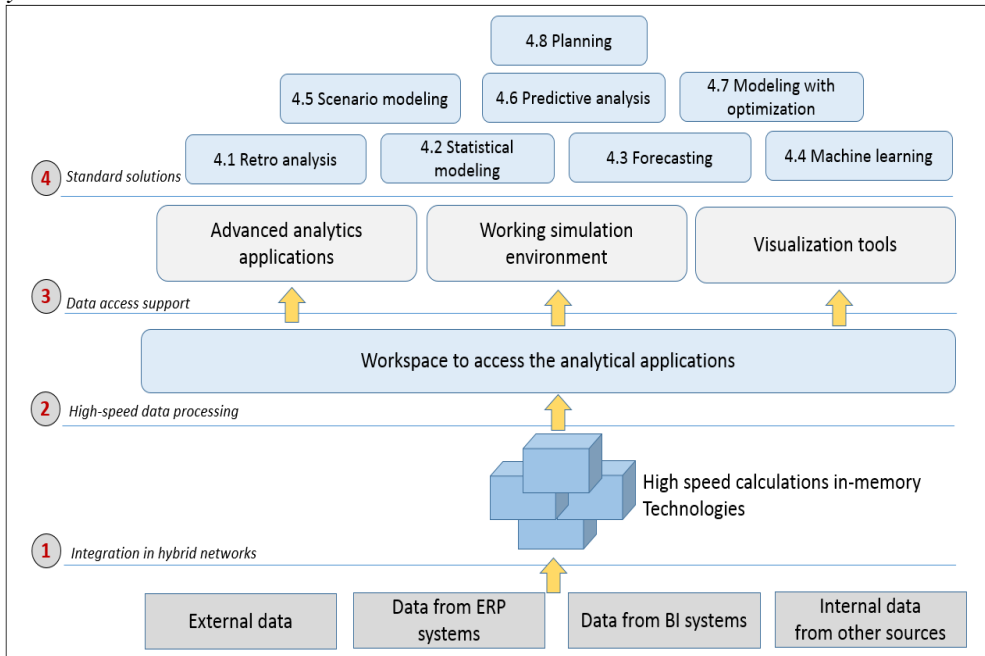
4.8 Planning

4.5 Scenario modeling

4.6 Predictive analysis

4.7 Modeling with optimization

4 Standard solutions

4.1 Retro analysis

4.2 Statistical modeling

4.3 Forecasting

4.4 Machine learning

Advanced analytics applications

Working simulation environment

Visualization tools

3 Data access support

Workspace to access the analytical applications

2 High-speed data processing

High speed calculations in-memory Technologies

1 Integration in hybrid networks

External data

Data from ERP systems

Data from BI systems

Internal data from other sources